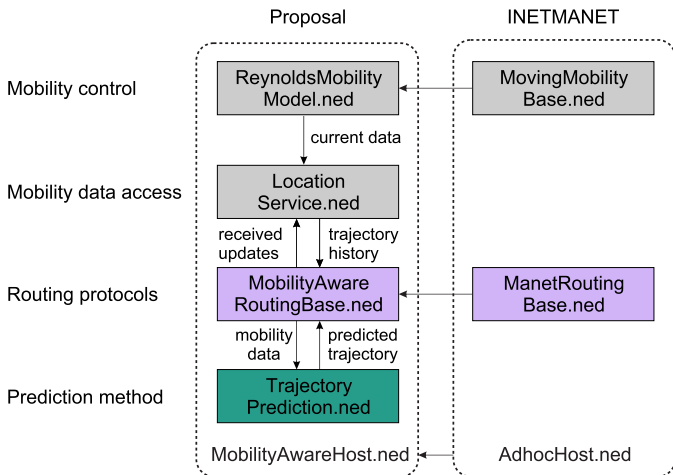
Proposal

INETMANET

Mobility control

ReynoldsMobility Model.ned

MovingMobility Base.ned

current data

Mobility data access

Location Service.ned

received updates

trajectory history

Routing protocols

MobilityAware RoutingBase.ned

ManetRouting Base.ned

mobility data

predicted trajectory

Prediction method

Trajectory Prediction.ned

MobilityAwareHost.ned

AdhocHost.ned